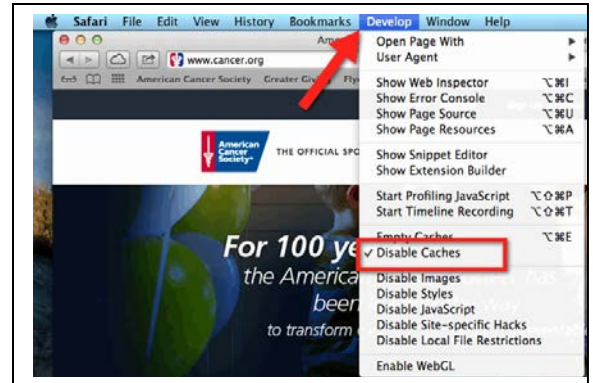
Safari File Edit View History Bookmarks Develop Window Help

Ame

www.cancer.org

American Cancer Society Greater Giv Fly

American Cancer Society

THE OFFICIAL SPO

For 100 ye

the America

been

to transform

Open Page With ▶
User Agent ▶

Show Web Inspector ⌥⌘I
Show Error Console ⌥⌘C
Show Page Source ⌥⌘U
Show Page Resources ⌥⌘A

Show Snippet Editor
Show Extension Builder

Start Profiling JavaScript ⌥⇧⌘P
Start Timeline Recording ⌥⇧⌘T

Empty Caches ⌥⌘E
✓ Disable Caches

Disable Images
Disable Styles
Disable JavaScript
Disable Site-specific Hacks
Disable Local File Restrictions

Enable WebGL